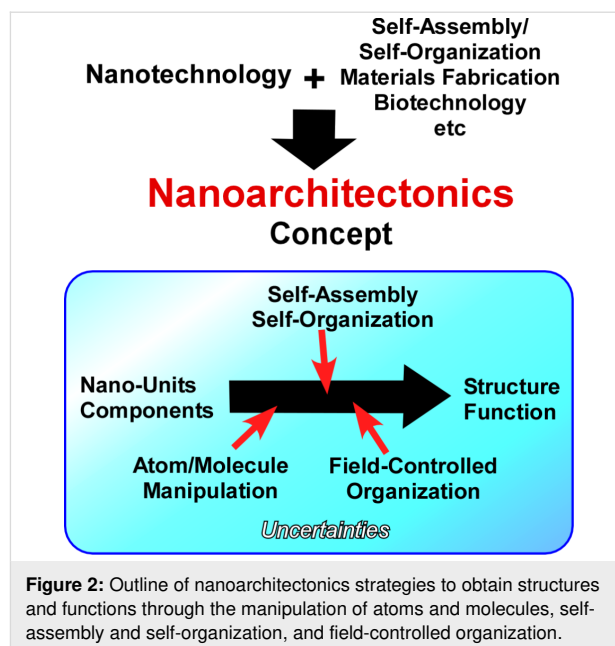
Nanotechnology + Self-Assembly/
Self-Organization
Materials Fabrication
Biotechnology
etc

Nanoarchitectonics
Concept

Self-Assembly
Self-Organization

Nano-Units
Components

Structure
Function

Atom/Molecule
Manipulation

Field-Controlled
Organization

Uncertainties

**Figure 2:** Outline of nanoarchitectonics strategies to obtain structures and functions through the manipulation of atoms and molecules, self-assembly and self-organization, and field-controlled organization.